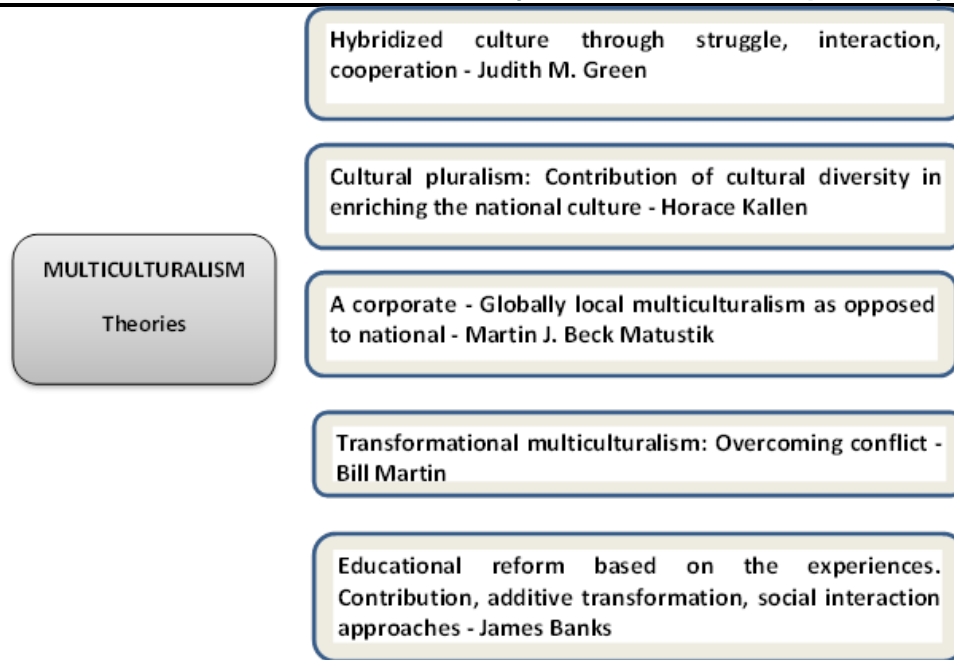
MULTICULTURALISM

Theories

Hybridized culture through struggle, interaction, cooperation - Judith M. Green

Cultural pluralism: Contribution of cultural diversity in enriching the national culture - Horace Kallen

A corporate - Globally local multiculturalism as opposed to national - Martin J. Beck Matustik

Transformational multiculturalism: Overcoming conflict - Bill Martin

Educational reform based on the experiences. Contribution, additive transformation, social interaction approaches - James Banks